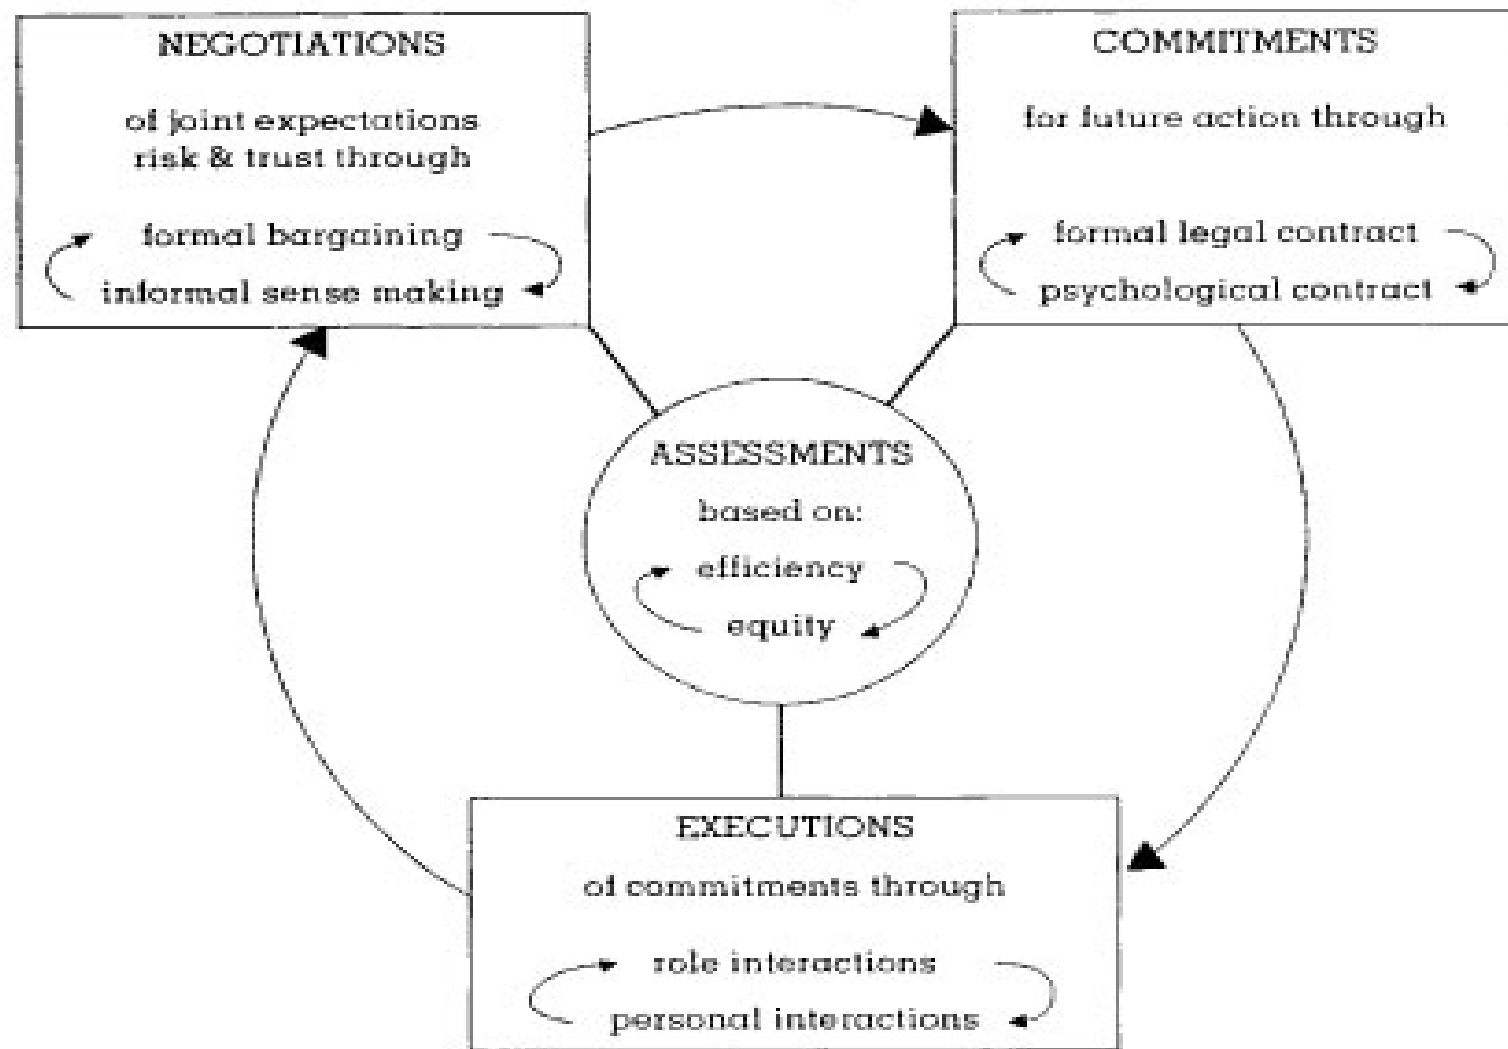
NEGOTIATIONS

of joint expectations risk & trust through

formal bargaining

informal sense making

COMMITMENTS

for future action through

formal legal contract

psychological contract

ASSESSMENTS

based on:

efficiency

equity

EXECUTIONS

of commitments through

role interactions

personal interactions